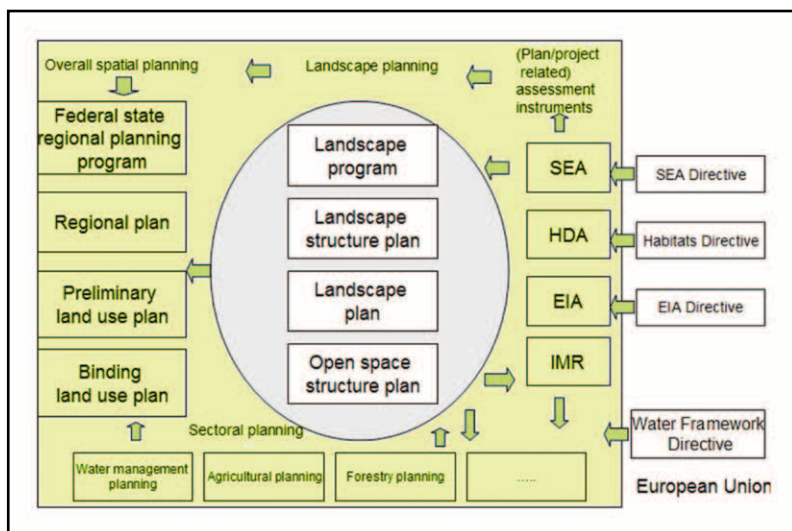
Overall spatial planning

Landscape planning

(Plan/project related) assessment instruments

Federal state regional planning program

Regional plan

Preliminary land use plan

Binding land use plan

Landscape program

Landscape structure plan

Landscape plan

Open space structure plan

SEA

HDA

EIA

IMR

SEA Directive

Habitats Directive

EIA Directive

Water Framework Directive

Sectoral planning

Water management planning

Agricultural planning

Forestry planning

.....

European Union